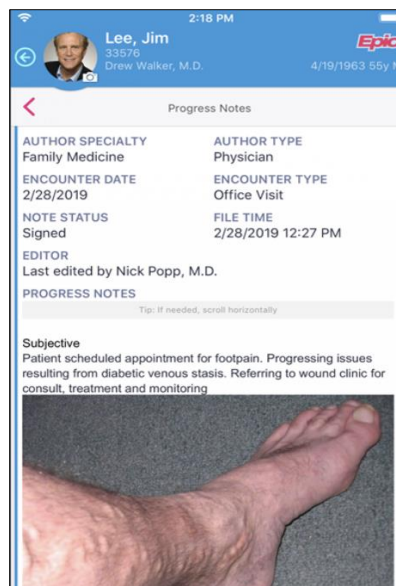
2:18 PM

Lee, Jim
33576
Drew Walker, M.D.

Epic
4/19/1963 55y

Progress Notes

AUTHOR SPECIALTY
Family Medicine

AUTHOR TYPE
Physician

ENCOUNTER DATE
2/28/2019

ENCOUNTER TYPE
Office Visit

NOTE STATUS
Signed

FILE TIME
2/28/2019 12:27 PM

EDITOR
Last edited by Nick Popp, M.D.

PROGRESS NOTES
Tip: If needed, scroll horizontally

Subjective
Patient scheduled appointment for footpain. Progressing issues resulting from diabetic venous stasis. Referring to wound clinic for consult, treatment and monitoring